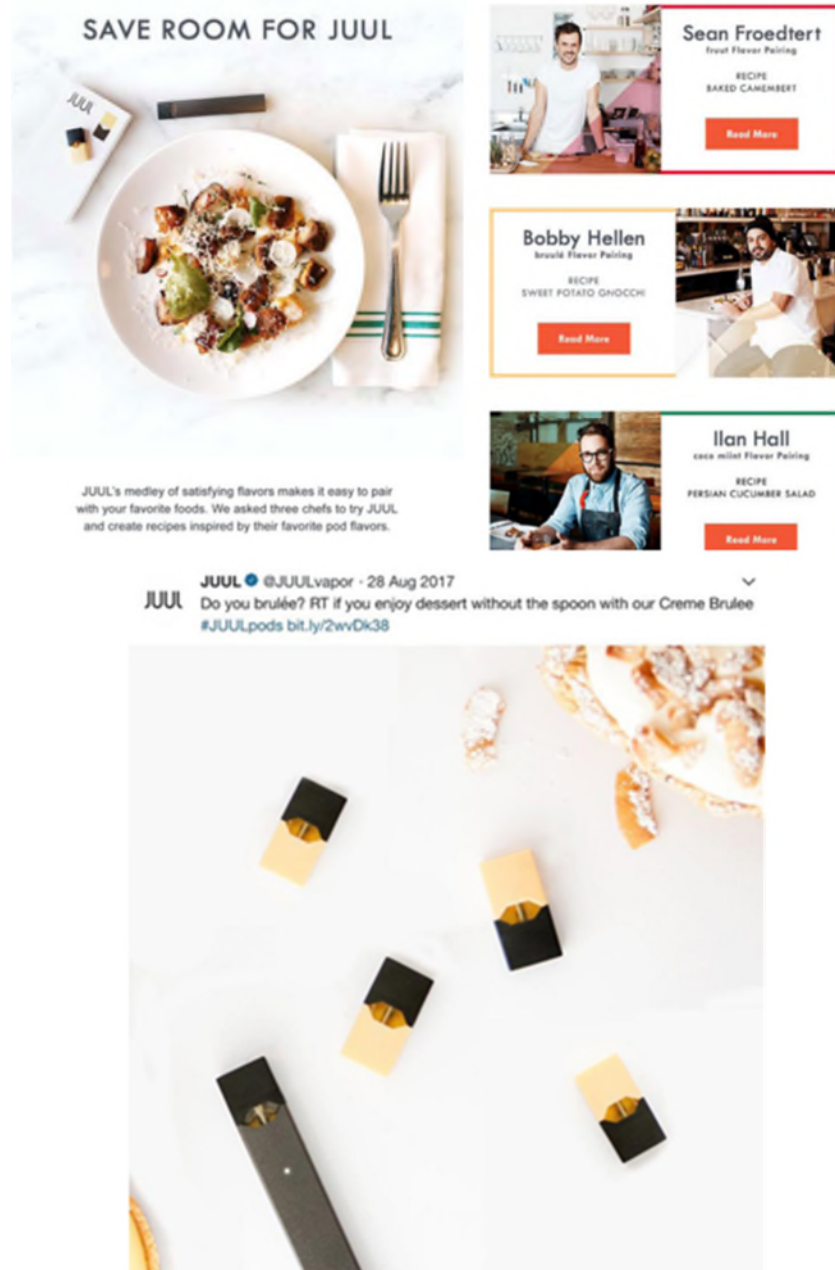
SAVE ROOM FOR JUUL

JUUL

JUUL's medley of satisfying flavors makes it easy to pair with your favorite foods. We asked three chefs to try JUUL and create recipes inspired by their favorite pod flavors.

Sean Froedtert
fruut Flavor Pairing
RECIPE
BAKED CAMEMBERT
Read More

Bobby Hellen
bruulé Flavor Pairing
RECIPE
SWEET POTATO GNOCCHI
Read More

Ilan Hall
coco mint Flavor Pairing
RECIPE
PERSIAN CUCUMBER SALAD
Read More

JUUL
JUUL @JUULvapor · 28 Aug 2017
Do you brulée? RT if you enjoy dessert without the spoon with our Creme Brulee #JUULpods bit.ly/2wvDk38